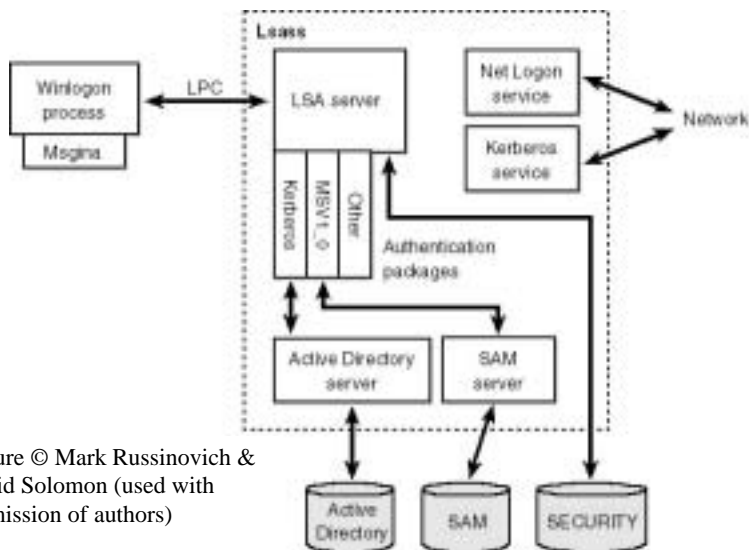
Lsass

Winlogon process

Msgina

LPC

LSA server

Net Logon service

Kerberos service

Network

Kerberos

MSV1_0

Other

Authentication packages

Active Directory server

SAM server

ure © Mark Russinovich & id Solomon (used with nission of authors)

Active Directory

SAM

SECURITY